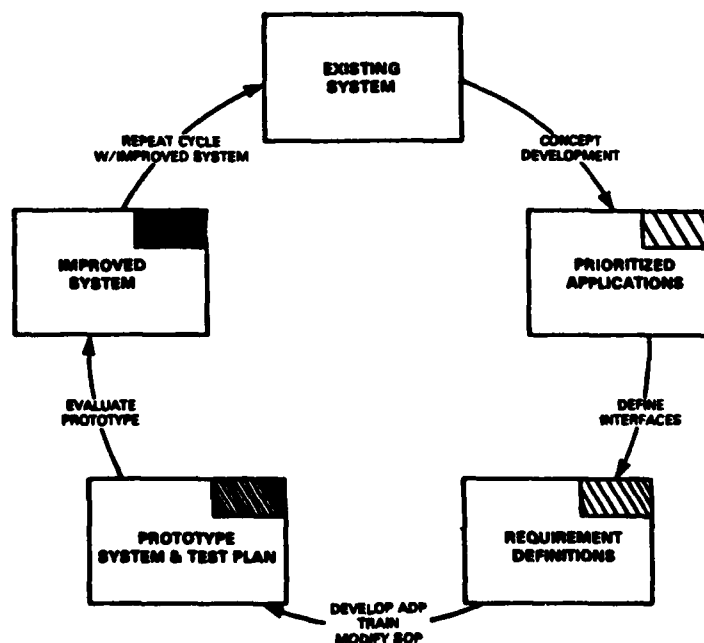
EXISTING SYSTEM

CONCEPT DEVELOPMENT

PRIORITIZED APPLICATIONS

DEFINE INTERFACES

REQUIREMENT DEFINITIONS

DEVELOP ADP
TRAIN
MODIFY SOP

PROTOTYPE SYSTEM & TEST PLAN

EVALUATE PROTOTYPE

IMPROVED SYSTEM

REPEAT CYCLE W/IMPROVED SYSTEM